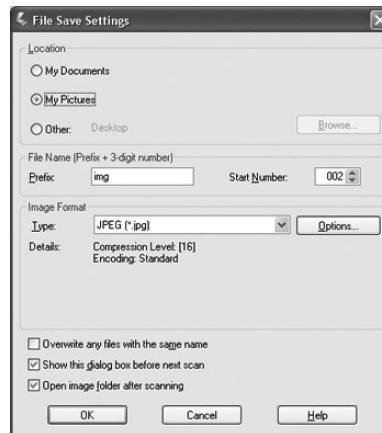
File Save Settings

Location

My Documents

My Pictures

Other: Desktop

Browse...

File Name (Prefix + 3-digit number)

Prefix: img

Start Number: 002

Image Format

Type: JPEG (*.jpg)

Options...

Details: Compression Level: [16]
Encoding: Standard

Overwrite any files with the same name

Show this dialog box before next scan

Open image folder after scanning

OK

Cancel

Help